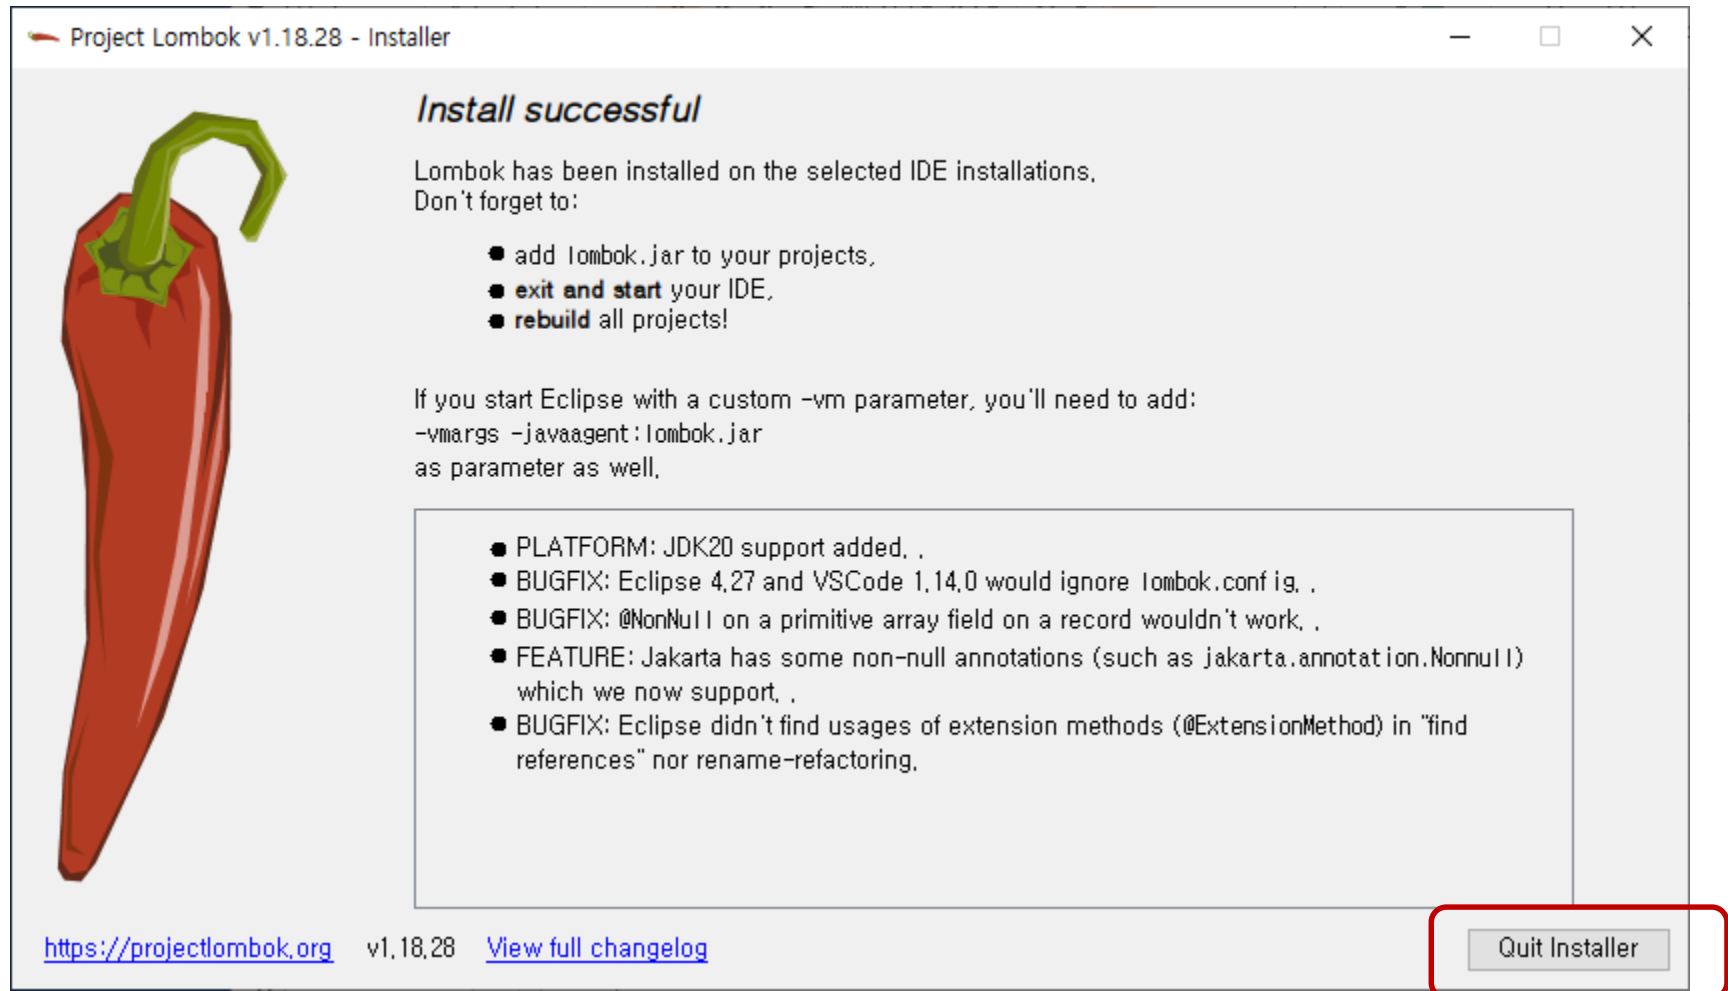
Project Lombok v1.18.28 - Installer

Install successful

Lombok has been installed on the selected IDE installations.
Don't forget to:

- add lombok.jar to your projects,
- **exit and start** your IDE,
- **rebuild** all projects!

If you start Eclipse with a custom -vm parameter, you'll need to add:
-vmargs -javaagent:lombok.jar
as parameter as well.

- PLATFORM: JDK20 support added. .
- BUGFIX: Eclipse 4.27 and VSCode 1.14.0 would ignore lombok.config. .
- BUGFIX: @NonNull on a primitive array field on a record wouldn't work. .
- FEATURE: Jakarta has some non-null annotations (such as jakarta.annotation.Nonnull) which we now support. .
- BUGFIX: Eclipse didn't find usages of extension methods (@ExtensionMethod) in "find references" nor rename-refactoring.

https://projectlombok.org v1.18.28 View full changelog

Quit Installer